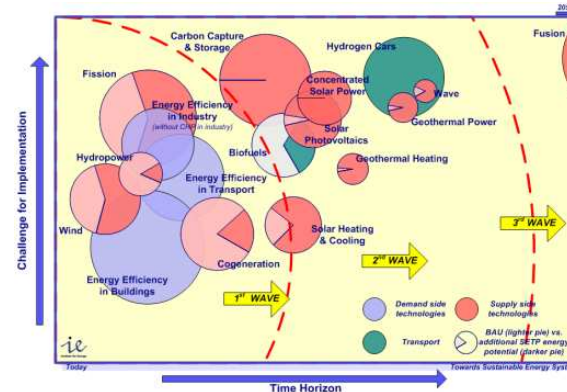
20

Challenge for Implementation

Carbon Capture & Storage

Hydrogen Cars

Fusion

Fission

Concentrated Solar Power

Wave

Energy Efficiency in Industry (without CHP in industry)

Geothermal Power

Solar Photovoltaics

Biofuels

Hydropower

Geothermal Heating

Energy Efficiency in Transport

$3^{rd}$ WAVE

Wind

Solar Heating & Cooling

$2^{nd}$ WAVE

Cogeneration

Energy Efficiency in Buildings

$1^{st}$ WAVE

Demand side technologies

Supply side technologies

Transport

BAU (lighter pie) vs. additional SETP energy potential (darker pie)

ie

Today

Towards Sustainable Energy Sys

Time Horizon